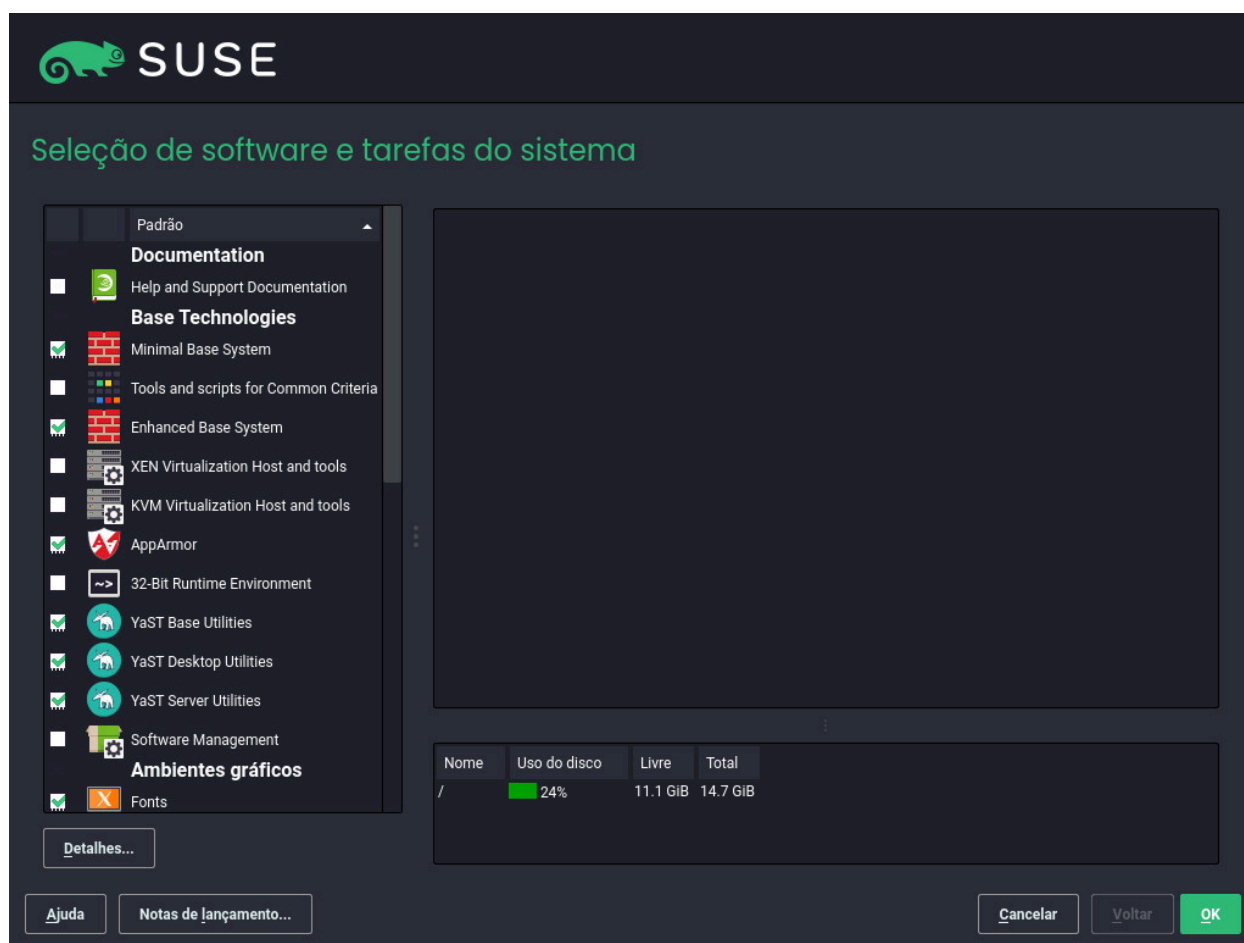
SUSE

Seleção de software e tarefas do sistema

Padrão
Documentation
Help and Support Documentation
Base Technologies
Minimal Base System
Tools and scripts for Common Criteria
Enhanced Base System
XEN Virtualization Host and tools
KVM Virtualization Host and tools
AppArmor
32-Bit Runtime Environment
YaST Base Utilities
YaST Desktop Utilities
YaST Server Utilities
Software Management
Ambientes gráficos
Fonts

| Nome | Uso do disco | Livre | Total |
|---|---|---|---|
| / | 24% | 11.1 GiB | 14.7 GiB |

Detalhes...

Ajuda
Notas de lançamento...
Cancelar
Voltar
OK